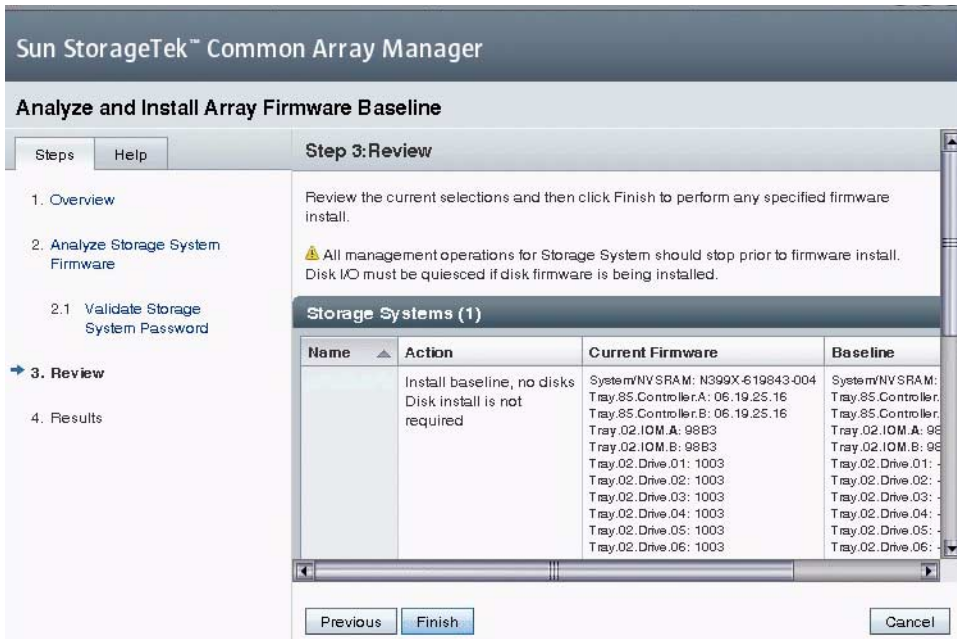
Sun StorageTek™ Common Array Manager

Analyze and Install Array Firmware Baseline

Steps Help

1. Overview

2. Analyze Storage System Firmware

2.1 Validate Storage System Password

3. Review

4. Results

Step 3: Review

Review the current selections and then click Finish to perform any specified firmware install.

All management operations for Storage System should stop prior to firmware install. Disk I/O must be quiesced if disk firmware is being installed.

Storage Systems (1)

| Name | Action | Current Firmware | Baseline |
|---|---|---|---|
| | Install baseline, no disks Disk install is not required | System/NVSRAM: N399X-619843-004 Tray.85.Controller.A: 06.19.25.16 Tray.85.Controller.B: 06.19.25.16 Tray.02.IOM.A: 98B3 Tray.02.IOM.B: 98B3 Tray.02.Drive.01: 1003 Tray.02.Drive.02: 1003 Tray.02.Drive.03: 1003 Tray.02.Drive.04: 1003 Tray.02.Drive.05: 1003 Tray.02.Drive.06: 1003 | System/NVSRAM: Tray.85.Controller. Tray.85.Controller. Tray.02.IOM.A: 98 Tray.02.IOM.B: 98 Tray.02.Drive.01: Tray.02.Drive.02: Tray.02.Drive.03: Tray.02.Drive.04: Tray.02.Drive.05: Tray.02.Drive.06: |

Previous Finish Cancel